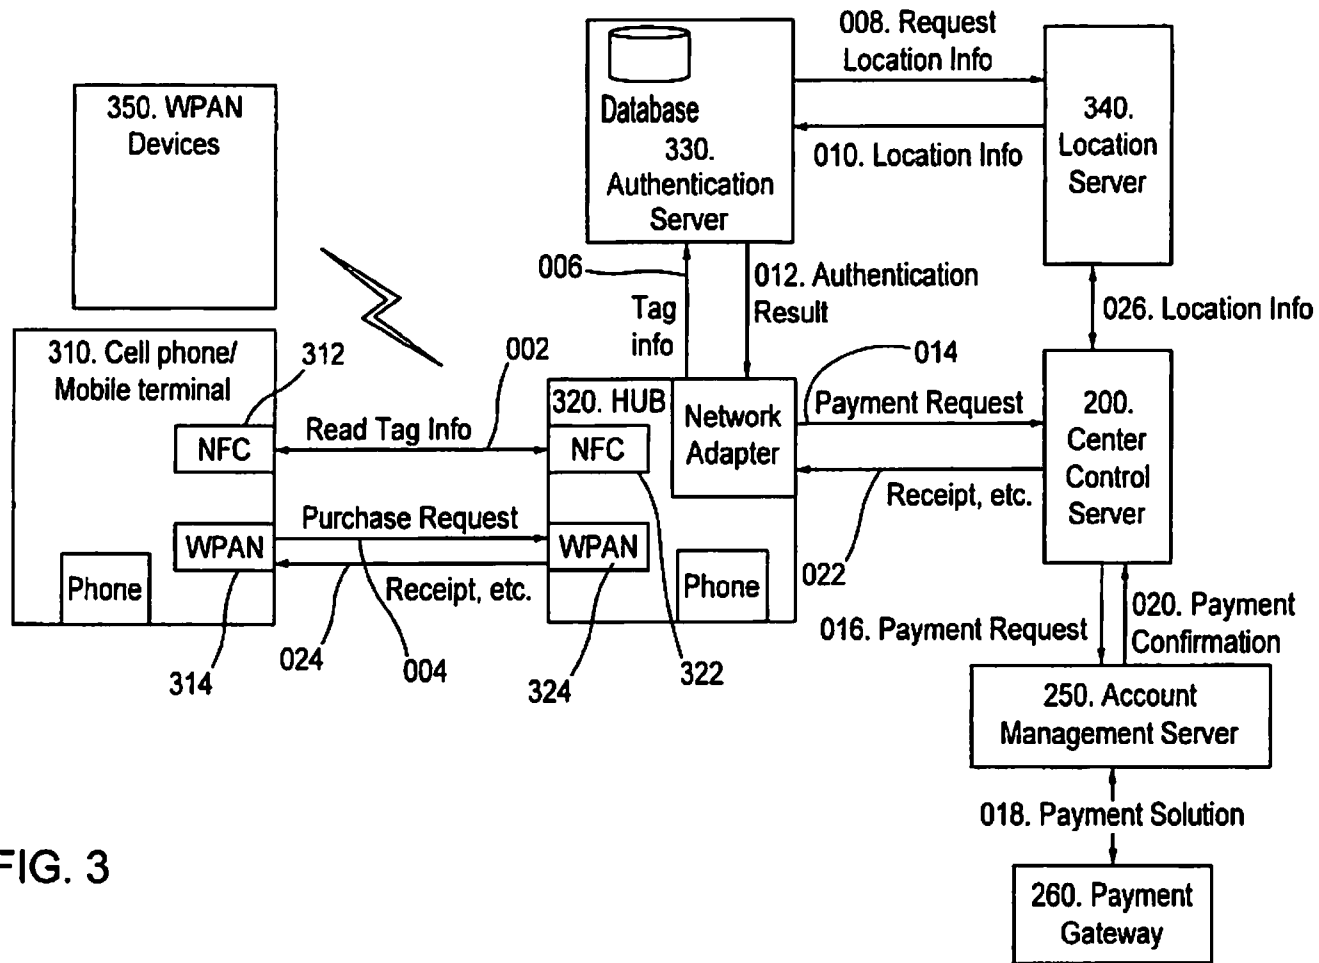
350. WPAN Devices

Database
330. Authentication Server

008. Request Location Info

010. Location Info

340. Location Server

006

Tag info

012. Authentication Result

026. Location Info

310. Cell phone/ Mobile terminal

312

002

NFC

Read Tag Info

320. HUB

NFC

Network Adapter

014

Payment Request

200. Center Control Server

Receipt, etc.

WPAN

Purchase Request

WPAN

Phone

Receipt, etc.

Phone

022

016. Payment Request

020. Payment Confirmation

314

024

004

324

322

250. Account Management Server

018. Payment Solution

FIG. 3

260. Payment Gateway